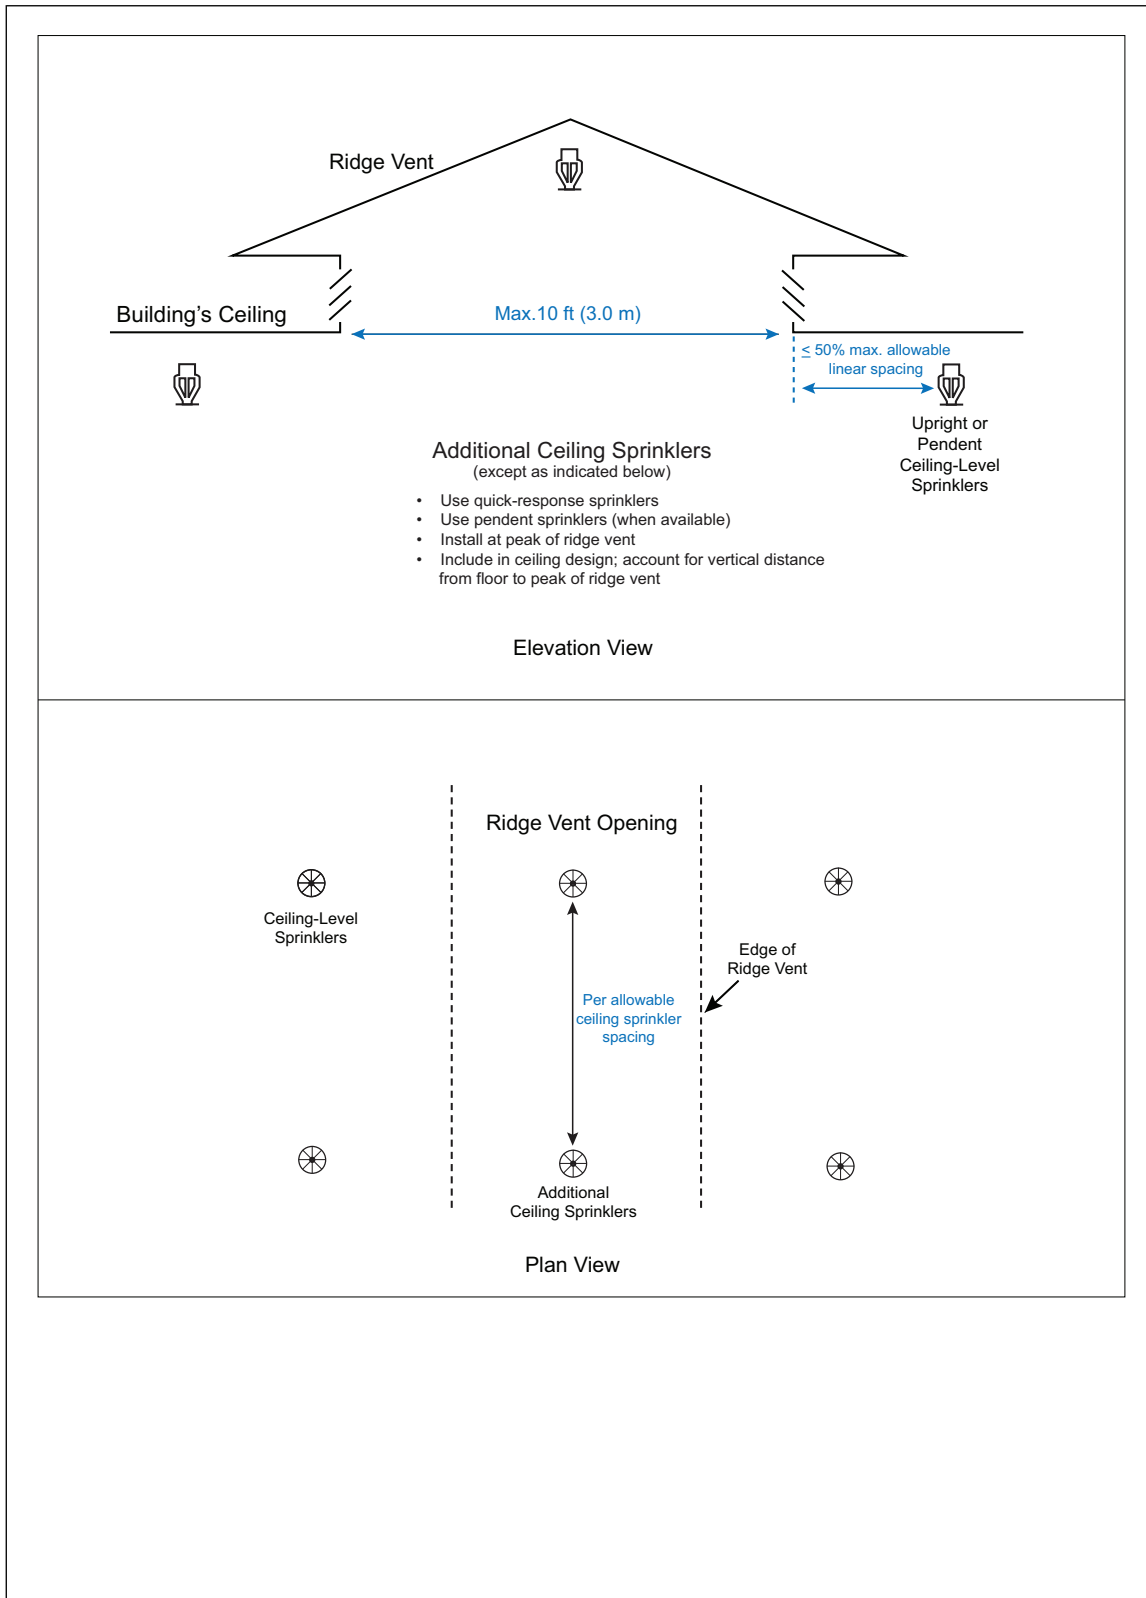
Ridge Vent

Building's Ceiling

Max.10 ft (3.0 m)

$\leq$ 50% max. allowable linear spacing

Upright or Pendent Ceiling-Level Sprinklers

Additional Ceiling Sprinklers
(except as indicated below)

• Use quick-response sprinklers
• Use pendent sprinklers (when available)
• Install at peak of ridge vent
• Include in ceiling design; account for vertical distance from floor to peak of ridge vent

Elevation View

Ridge Vent Opening

Ceiling-Level Sprinklers

Edge of Ridge Vent

Per allowable ceiling sprinkler spacing

Additional Ceiling Sprinklers

Plan View